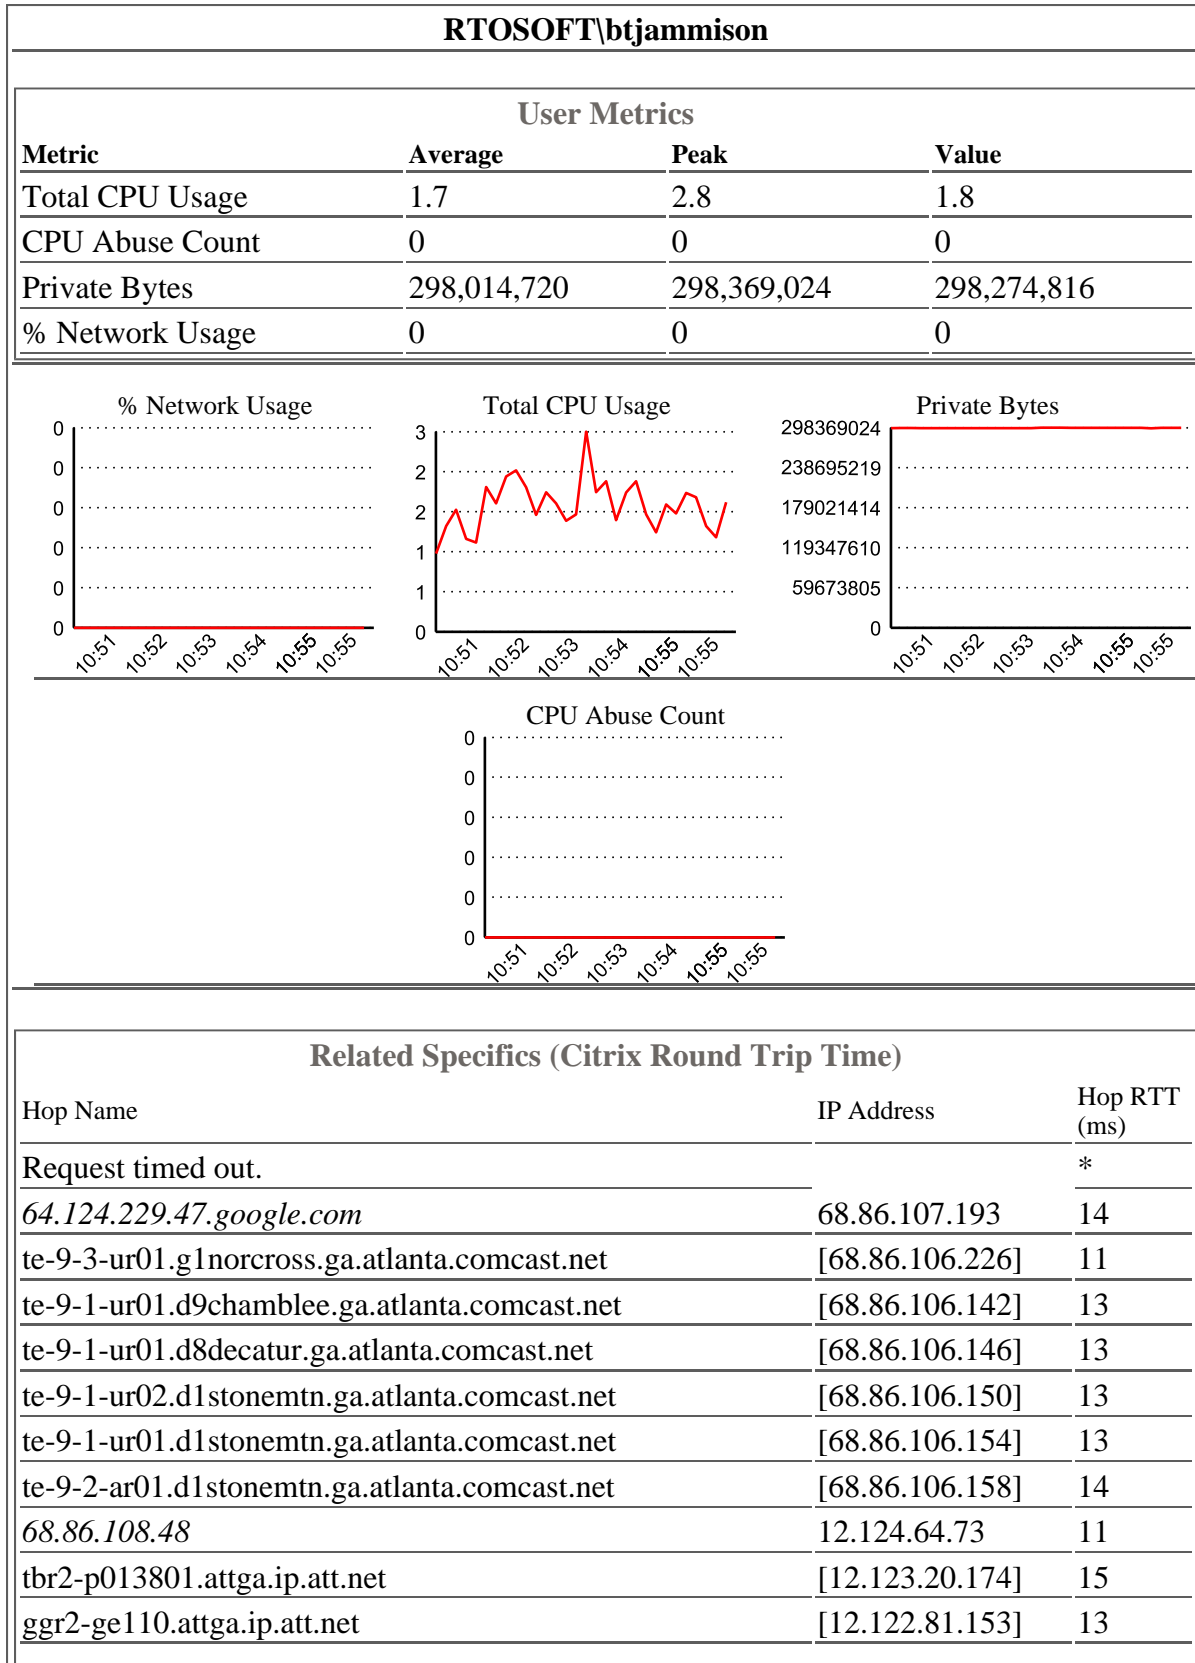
RTOSOFT\btjammison

User Metrics

| Metric | Average | Peak | Value |
|---|---|---|---|
| Total CPU Usage | 1.7 | 2.8 | 1.8 |
| CPU Abuse Count | 0 | 0 | 0 |
| Private Bytes | 298,014,720 | 298,369,024 | 298,274,816 |
| % Network Usage | 0 | 0 | 0 |

% Network Usage
0
0
0
0
0
0
10:51 10:52 10:53 10:54 10:55 10:55

Total CPU Usage
3
2
2
1
1
0
10:51 10:52 10:53 10:54 10:55 10:55

Private Bytes
298369024
238695219
179021414
119347610
59673805
0
10:51 10:52 10:53 10:54 10:55 10:55

CPU Abuse Count
0
0
0
0
0
0
10:51 10:52 10:53 10:54 10:55 10:55

Related Specifics (Citrix Round Trip Time)

| Hop Name | IP Address | Hop RTT (ms) |
|---|---|---|
| Request timed out. | | * |
| 64.124.229.47.google.com | 68.86.107.193 | 14 |
| te-9-3-ur01.g1norcross.ga.atlanta.comcast.net | [68.86.106.226] | 11 |
| te-9-1-ur01.d9chamblee.ga.atlanta.comcast.net | [68.86.106.142] | 13 |
| te-9-1-ur01.d8decatur.ga.atlanta.comcast.net | [68.86.106.146] | 13 |
| te-9-1-ur02.d1stonemtn.ga.atlanta.comcast.net | [68.86.106.150] | 13 |
| te-9-1-ur01.d1stonemtn.ga.atlanta.comcast.net | [68.86.106.154] | 13 |
| te-9-2-ar01.d1stonemtn.ga.atlanta.comcast.net | [68.86.106.158] | 14 |
| 68.86.108.48 | 12.124.64.73 | 11 |
| tbr2-p013801.attga.ip.att.net | [12.123.20.174] | 15 |
| ggr2-ge110.attga.ip.att.net | [12.122.81.153] | 13 |